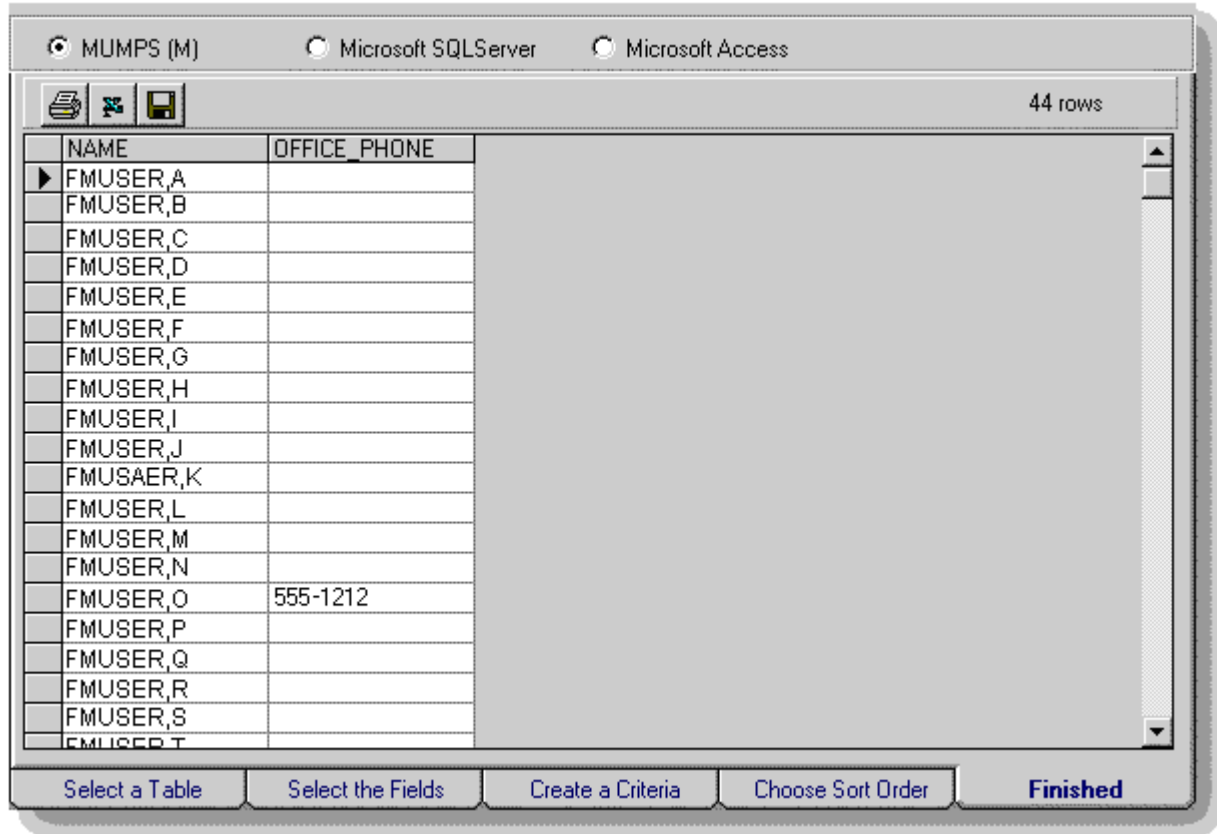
MUMPS (M)   Microsoft SQLServer   Microsoft Access

44 rows

| NAME | OFFICE_PHONE |
|---|---|
| FMUSER,A | |
| FMUSER,B | |
| FMUSER,C | |
| FMUSER,D | |
| FMUSER,E | |
| FMUSER,F | |
| FMUSER,G | |
| FMUSER,H | |
| FMUSER,I | |
| FMUSER,J | |
| FMUSAER,K | |
| FMUSER,L | |
| FMUSER,M | |
| FMUSER,N | |
| FMUSER,O | 555-1212 |
| FMUSER,P | |
| FMUSER,Q | |
| FMUSER,R | |
| FMUSER,S | |
| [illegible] | |

Select a Table | Select the Fields | Create a Criteria | Choose Sort Order | Finished